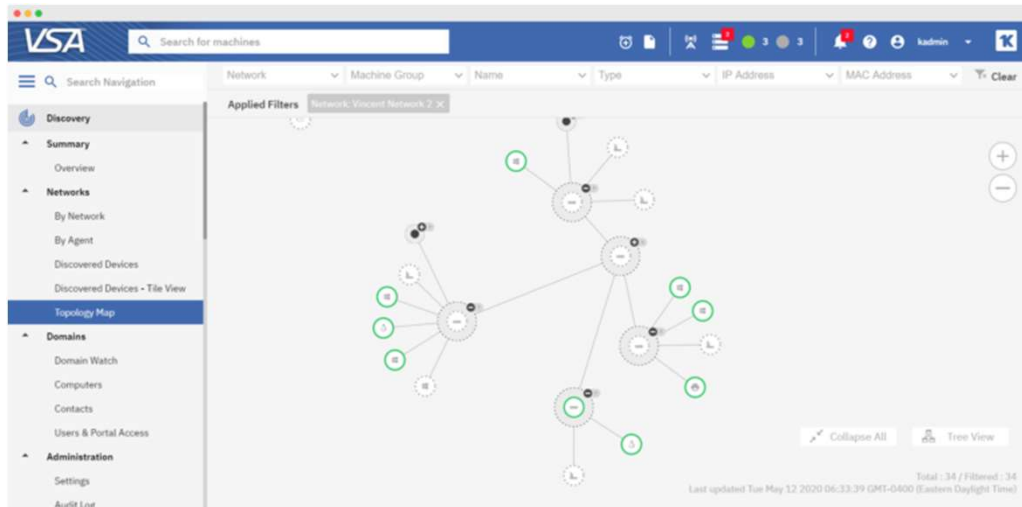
VSA

Search for machines

3 3

kadmin

Search Navigation

Network | Machine Group | Name | Type | IP Address | MAC Address | Clear

Applied Filters Network: Vincent Network 2 ×

Discovery

Summary

Overview

Networks

By Network

By Agent

Discovered Devices

Discovered Devices - Tile View

Topology Map

Domains

Domain Watch

Computers

Contacts

Users & Portal Access

Administration

Settings

Audit Log

Collapse All

Tree View

Total : 34 / Filtered : 34

Last updated Tue May 12 2020 06:33:39 GMT-0400 (Eastern Daylight Time)